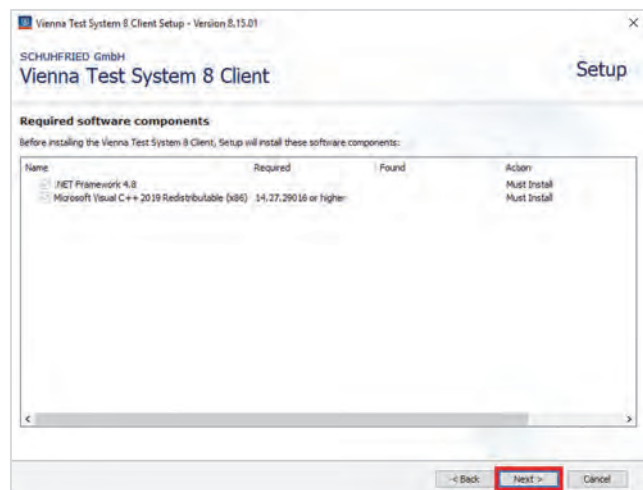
Vienna Test System 8 Client Setup - Version 8.15.01

×

SCHUHFRIED GmbH

Vienna Test System 8 Client

Setup

Required software components

Before installing the Vienna Test System 8 Client, Setup will install these software components:

| Name | Required | Found | Action |
|---|---|---|---|
| .NET Framework 4.8 | | | Must Install |
| Microsoft Visual C++ 2019 Redistributable (x86) | 14.27.29016 or higher | | Must Install |

< Back

Next >

Cancel